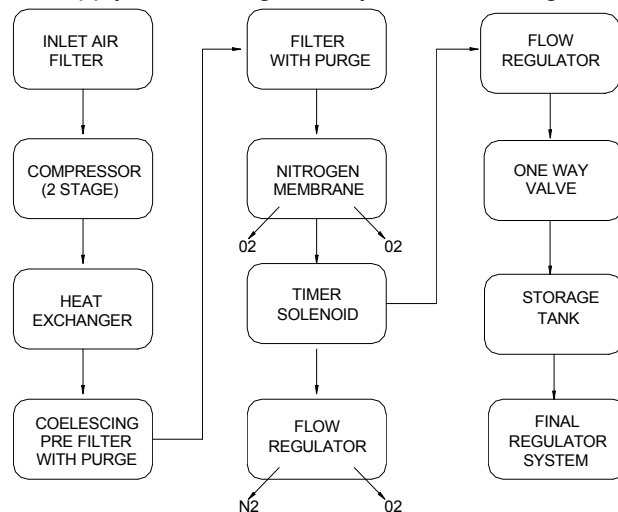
INLET AIR FILTER

COMPRESSOR (2 STAGE)

HEAT EXCHANGER

COELESCING PRE FILTER WITH PURGE

FILTER WITH PURGE

NITROGEN MEMBRANE

02

02

TIMER SOLENOID

FLOW REGULATOR

N2

02

FLOW REGULATOR

ONE WAY VALVE

STORAGE TANK

FINAL REGULATOR SYSTEM